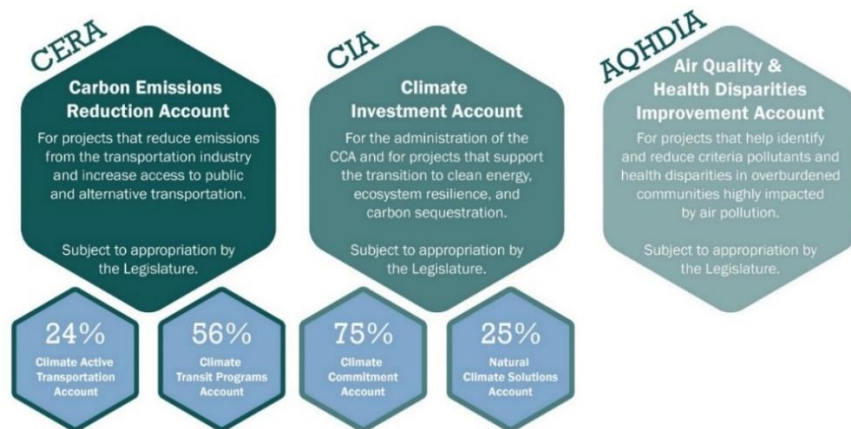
CERA

Carbon Emissions Reduction Account

For projects that reduce emissions from the transportation industry and increase access to public and alternative transportation.

Subject to appropriation by the Legislature.

24%
Climate Active Transportation Account

56%
Climate Transit Programs Account

CIA

Climate Investment Account

For the administration of the CCA and for projects that support the transition to clean energy, ecosystem resilience, and carbon sequestration.

Subject to appropriation by the Legislature.

75%
Climate Commitment Account

25%
Natural Climate Solutions Account

AQHDIA

Air Quality & Health Disparities Improvement Account

For projects that help identify and reduce criteria pollutants and health disparities in overburdened communities highly impacted by air pollution.

Subject to appropriation by the Legislature.